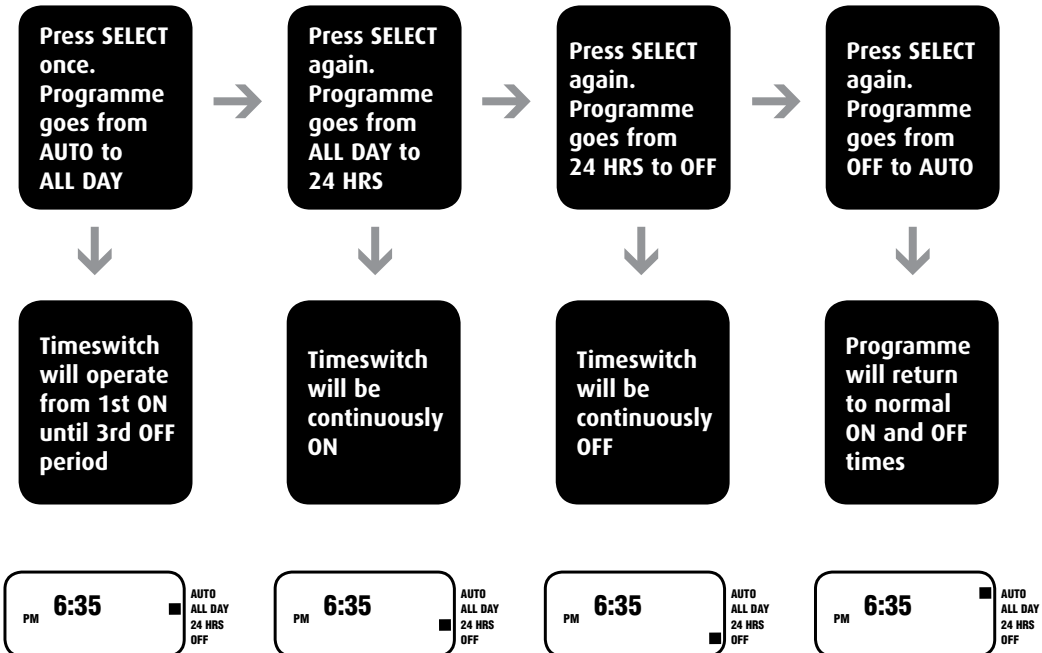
Press SELECT once. Programme goes from AUTO to ALL DAY

Press SELECT again. Programme goes from ALL DAY to 24 HRS

Press SELECT again. Programme goes from 24 HRS to OFF

Press SELECT again. Programme goes from OFF to AUTO

Timeswitch will operate from 1st ON until 3rd OFF period

Timeswitch will be continuously ON

Timeswitch will be continuously OFF

Programme will return to normal ON and OFF times

PM 6:35 AUTO ALL DAY 24 HRS OFF

PM 6:35 AUTO ALL DAY 24 HRS OFF

PM 6:35 AUTO ALL DAY 24 HRS OFF

PM 6:35 AUTO ALL DAY 24 HRS OFF